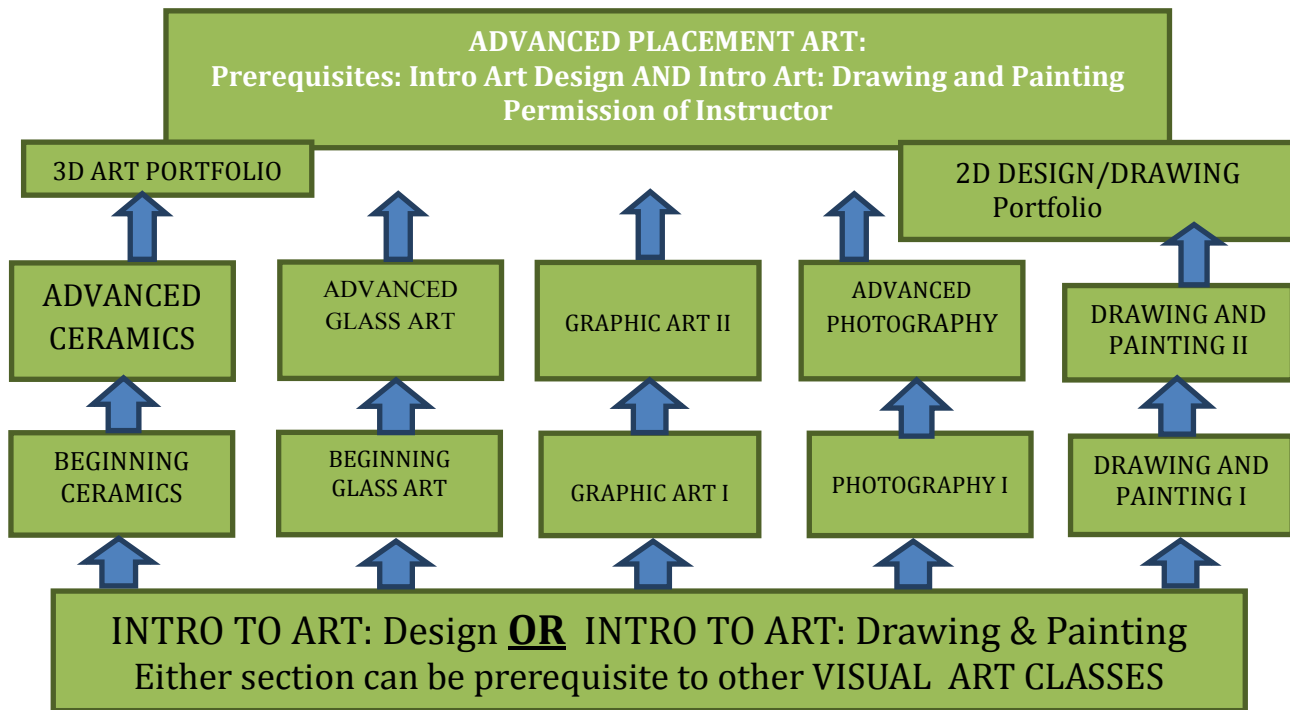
ADVANCED PLACEMENT ART:
Prerequisites: Intro Art Design AND Intro Art: Drawing and Painting
Permission of Instructor

3D ART PORTFOLIO

2D DESIGN/DRAWING
Portfolio

ADVANCED CERAMICS

ADVANCED GLASS ART

GRAPHIC ART II

ADVANCED PHOTOGRAPHY

DRAWING AND PAINTING II

BEGINNING CERAMICS

BEGINNING GLASS ART

GRAPHIC ART I

PHOTOGRAPHY I

DRAWING AND PAINTING I

INTRO TO ART: Design **OR** INTRO TO ART: Drawing & Painting
Either section can be prerequisite to other VISUAL ART CLASSES